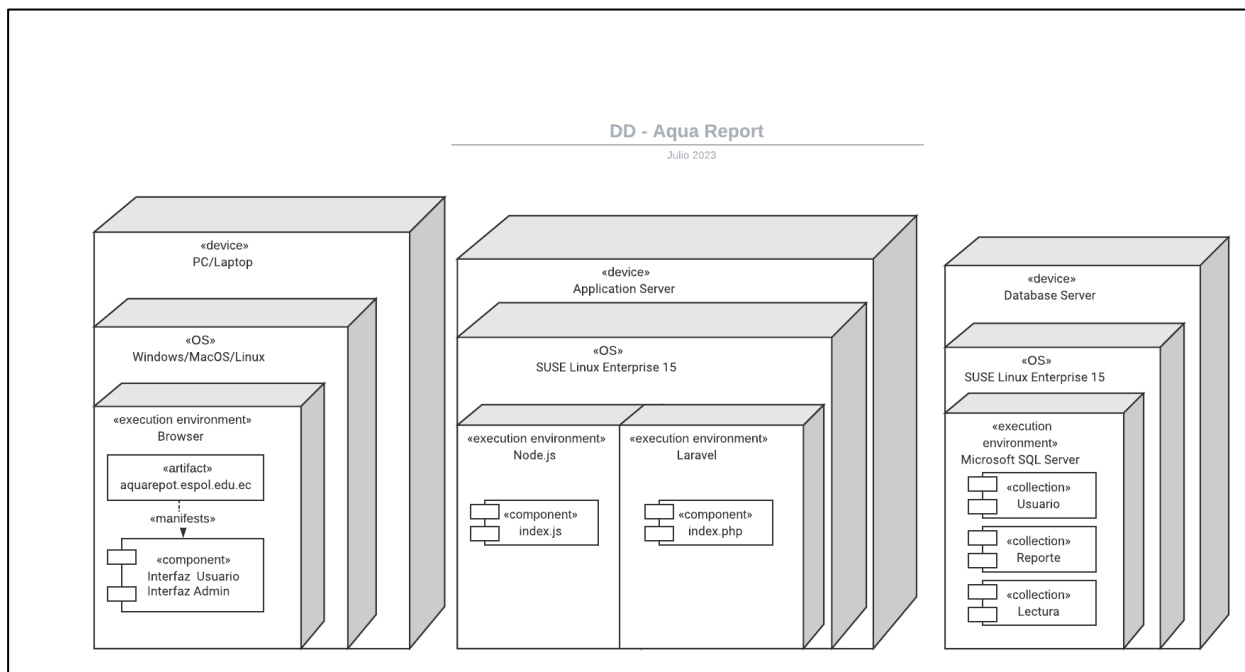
DD - Aqua Report

Julio 2023

«device»
PC/Laptop

«OS»
Windows/MacOS/Linux

«execution environment»
Browser

«artifact»
aquarepot.espol.edu.ec

«manifests»

«component»
Interfaz Usuario
Interfaz Admin

«device»
Application Server

«OS»
SUSE Linux Enterprise 15

«execution environment»
Node.js

«component»
index.js

«execution environment»
Laravel

«component»
index.php

«device»
Database Server

«OS»
SUSE Linux Enterprise 15

«execution environment»
Microsoft SQL Server

«collection»
Usuario

«collection»
Reporte

«collection»
Lectura